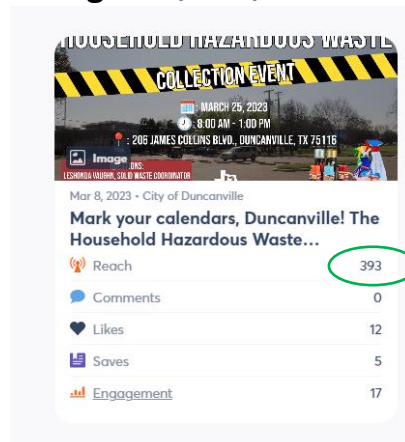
HOUSEHOLD HAZARDOUS WASTE
COLLECTION EVENT
MARCH 25, 2023
8:00 AM - 1:00 PM
206 JAMES COLLINS BLVD., DUNCANVILLE, TX 75116
Image
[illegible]ONS:
LESHONDA VAUGHN, SOLID WASTE COORDINATOR

Mar 8, 2023 • City of Duncanville
Mark your calendars, Duncanville! The Household Hazardous Waste...

| | |
|---|---|
| Reach | 393 |
| Comments | 0 |
| Likes | 12 |
| Saves | 5 |
| Engagement | 17 |